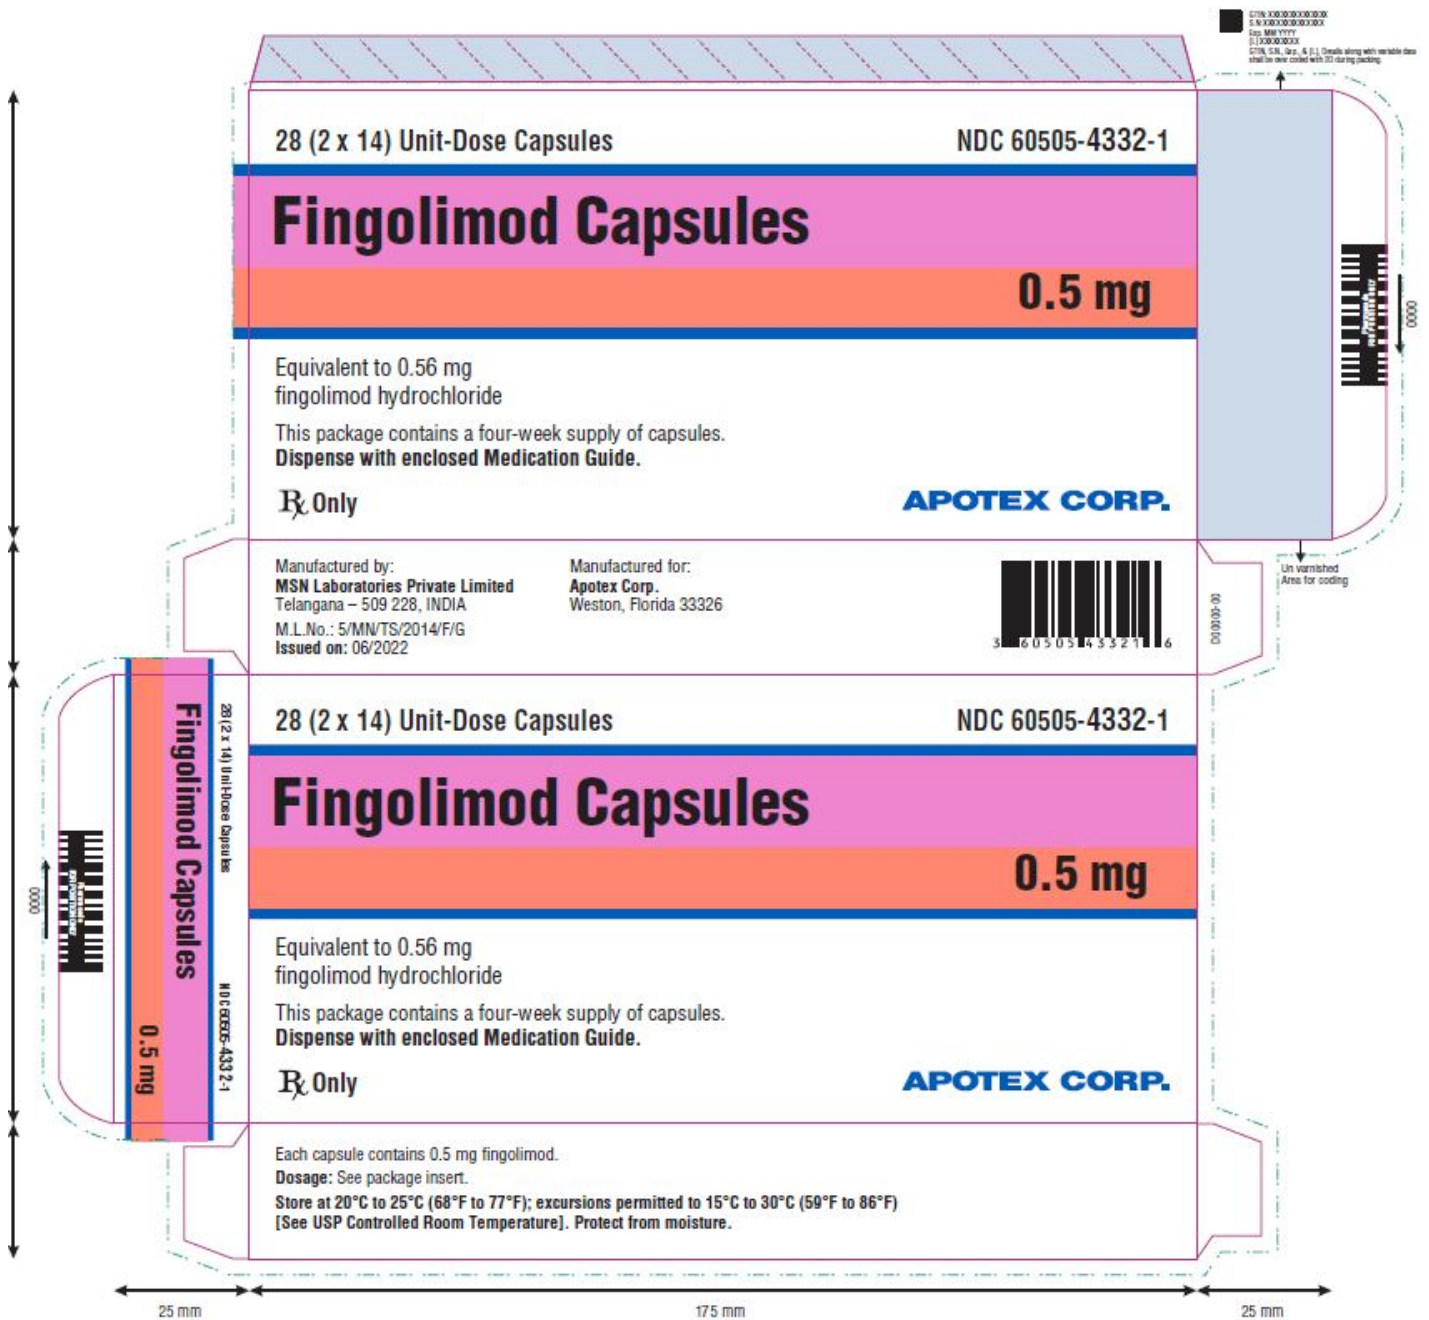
GTIN: XXXXXXXXXXXXXX
S.N: XXXXXXXXXXXXX
Exp. MM YYYY
(L) XXXXXXXXX
GTIN, S.N., Exp., & (L) Details along with variable data shall be over coded with 2D during packing

28 (2 x 14) Unit-Dose Capsules
NDC 60505-4332-1

Fingolimod Capsules

0.5 mg

Equivalent to 0.56 mg fingolimod hydrochloride

This package contains a four-week supply of capsules.
**Dispense with enclosed Medication Guide.**

℞ Only

APOTEX CORP.

0000

Un varnished Area for coding

Manufactured by:
MSN Laboratories Private Limited
Telangana – 509 228, INDIA
M.L.No.: 5/MN/TS/2014/F/G
Issued on: 06/2022

Manufactured for:
Apotex Corp.
Weston, Florida 33326

3 60505 43321 6

00-00000

28 (2 x 14) Unit-Dose Capsules
NDC 60505-4332-1

Fingolimod Capsules

0.5 mg

Equivalent to 0.56 mg fingolimod hydrochloride

This package contains a four-week supply of capsules.
**Dispense with enclosed Medication Guide.**

℞ Only

APOTEX CORP.

0000

Fingolimod Capsules
0.5 mg
28 (2 x 14) Unit-Dose Capsules
NDC 60505-4332-1

Each capsule contains 0.5 mg fingolimod.
Dosage: See package insert.
Store at 20°C to 25°C (68°F to 77°F); excursions permitted to 15°C to 30°C (59°F to 86°F) [See USP Controlled Room Temperature]. Protect from moisture.

25 mm
175 mm
25 mm